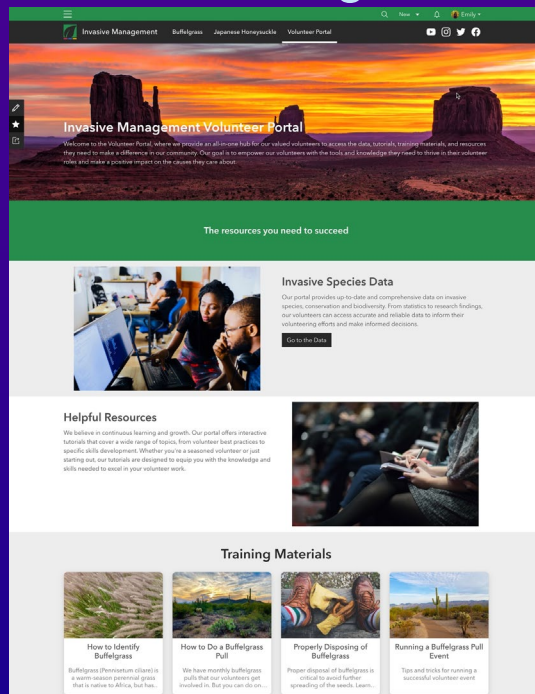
New ▾ Emily ▾

Invasive Management Buffelgrass Japanese Honeysuckle Volunteer Portal

Invasive Management Volunteer Portal

Welcome to the Volunteer Portal, where we provide an all-in-one hub for our valued volunteers to access the data, tutorials, training materials, and resources they need to make a difference in our community. Our goal is to empower our volunteers with the tools and knowledge they need to thrive in their volunteer roles and make a positive impact on the causes they care about.

The resources you need to succeed

Invasive Species Data

Our portal provides up-to-date and comprehensive data on invasive species, conservation and biodiversity. From statistics to research findings, our volunteers can access accurate and reliable data to inform their volunteering efforts and make informed decisions.

Go to the Data

Helpful Resources

We believe in continuous learning and growth. Our portal offers interactive tutorials that cover a wide range of topics, from volunteer best practices to specific skills development. Whether you're a seasoned volunteer or just starting out, our tutorials are designed to equip you with the knowledge and skills needed to excel in your volunteer work.

Training Materials

How to Identify Buffelgrass

Buffelgrass (Pennisetum ciliare) is a warm-season perennial grass that is native to Africa, but has...

How to Do a Buffelgrass Pull

We have monthly buffelgrass pulls that our volunteers get involved in. But you can do on...

Properly Disposing of Buffelgrass

Proper disposal all buffelgrass is critical to avoid further spreading of the seeds. Learn...

Running a Buffelgrass Pull Event

Tips and tricks for running a successful volunteer event